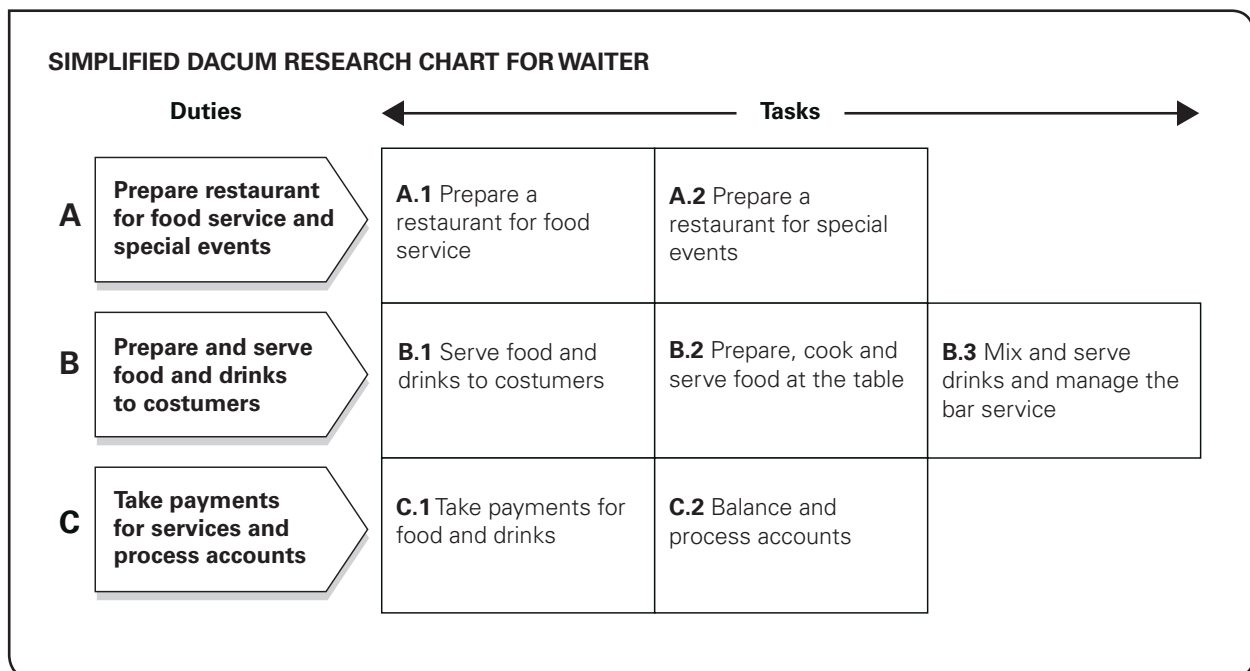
**SIMPLIFIED DACUM RESEARCH CHART FOR WAITER**

| | Duties | Tasks | | |
|---|---|---|---|---|
| A | Prepare restaurant for food service and special events | **A.1** Prepare a restaurant for food service | **A.2** Prepare a restaurant for special events | |
| B | Prepare and serve food and drinks to costumers | **B.1** Serve food and drinks to costumers | **B.2** Prepare, cook and serve food at the table | **B.3** Mix and serve drinks and manage the bar service |
| C | Take payments for services and process accounts | **C.1** Take payments for food and drinks | **C.2** Balance and process accounts | |